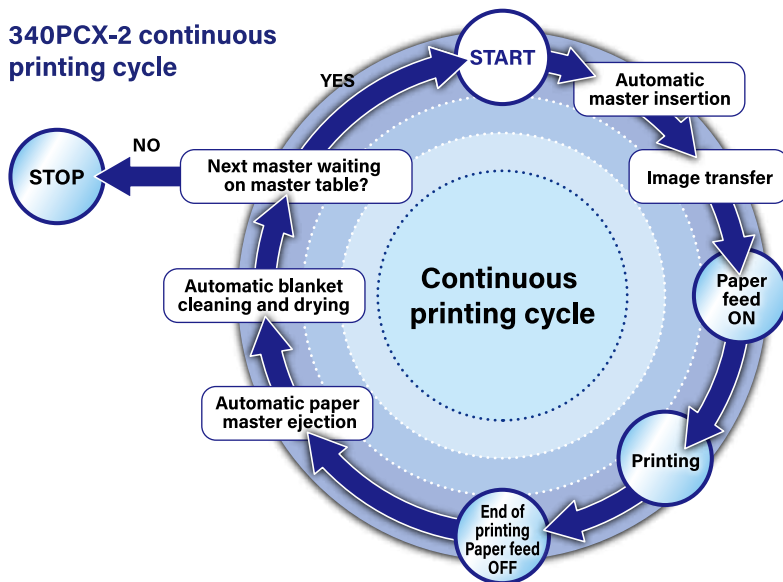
340PCX-2 continuous printing cycle

START

Automatic master insertion

Image transfer

Paper feed ON

Printing

End of printing Paper feed OFF

Automatic paper master ejection

Automatic blanket cleaning and drying

Next master waiting on master table?

YES

NO

STOP

Continuous printing cycle